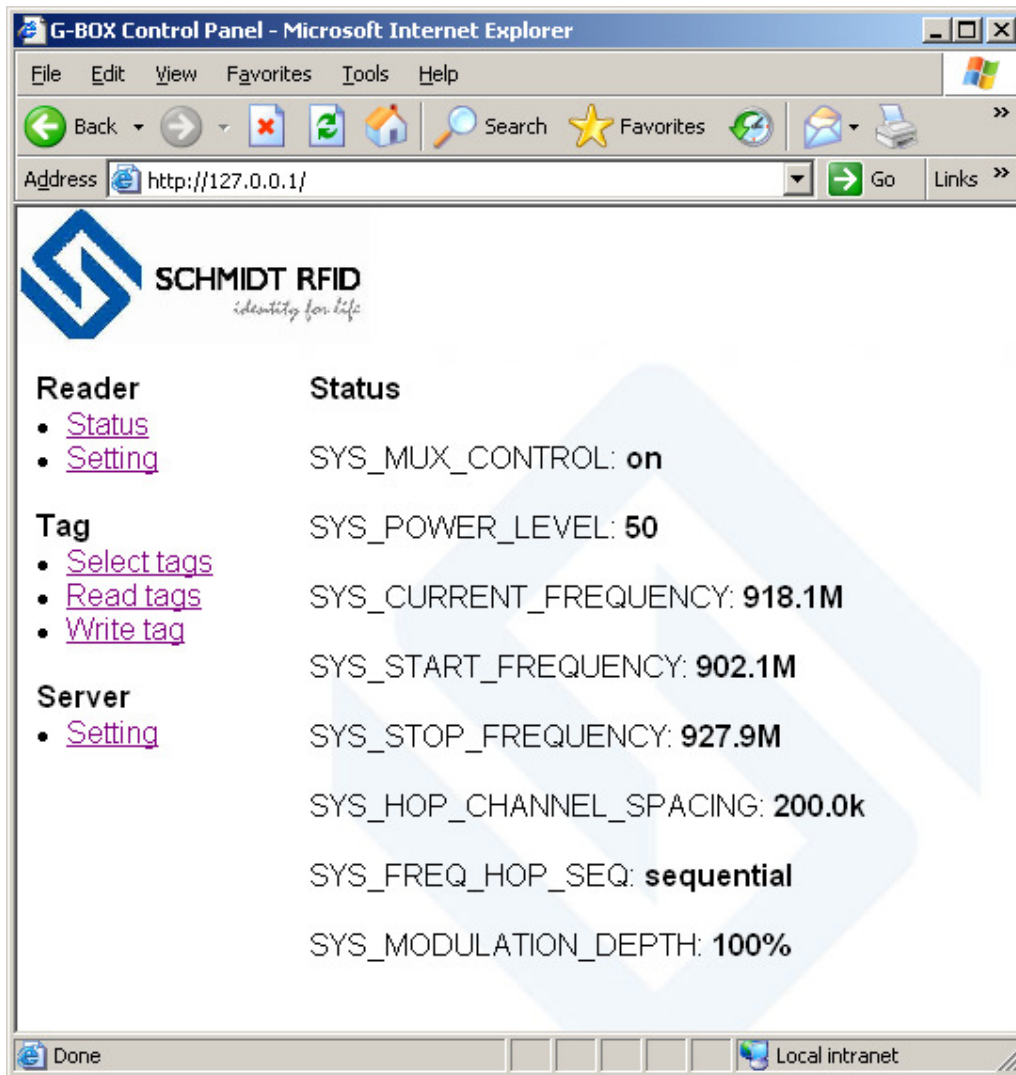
G-BOX Control Panel - Microsoft Internet Explorer

File Edit View Favorites Tools Help

Back Search Favorites

Address http://127.0.0.1/ Go Links

SCHMIDT RFID
identity for life

Reader
- Status
- Setting

Tag
- Select tags
- Read tags
- Write tag

Server
- Setting

Status

SYS_MUX_CONTROL: **on**

SYS_POWER_LEVEL: **50**

SYS_CURRENT_FREQUENCY: **918.1M**

SYS_START_FREQUENCY: **902.1M**

SYS_STOP_FREQUENCY: **927.9M**

SYS_HOP_CHANNEL_SPACING: **200.0k**

SYS_FREQ_HOP_SEQ: **sequential**

SYS_MODULATION_DEPTH: **100%**

Done

Local intranet